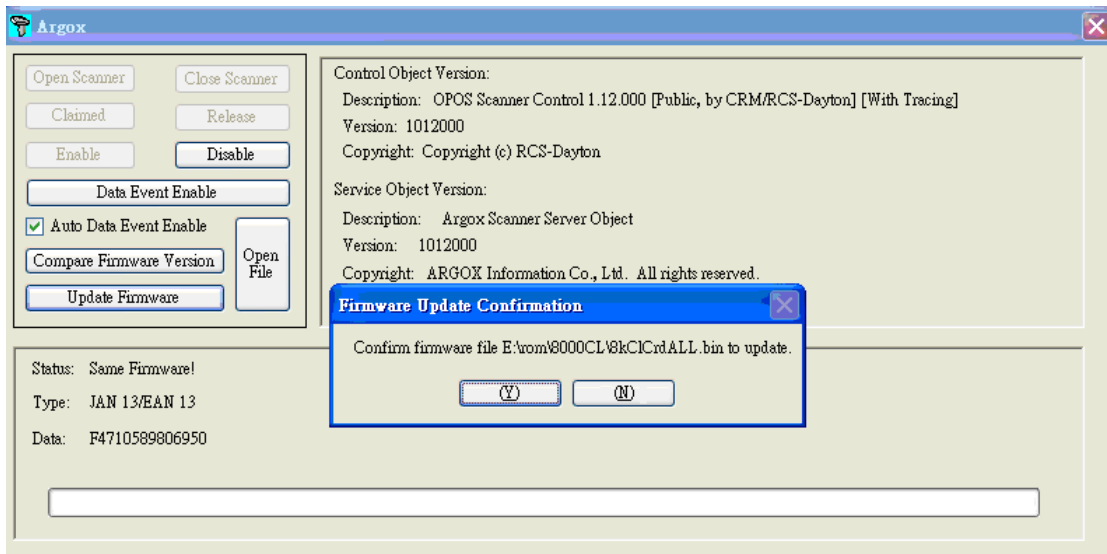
Argox

Open Scanner
Close Scanner
Claimed
Release
Enable
Disable
Data Event Enable
Auto Data Event Enable
Compare Firmware Version
Open File
Update Firmware

Control Object Version:
Description: OPOS Scanner Control 1.12.000 [Public, by CRM/RCS-Dayton] [With Tracing]
Version: 1012000
Copyright: Copyright (c) RCS-Dayton

Service Object Version:
Description: Argox Scanner Server Object
Version: 1012000
Copyright: ARGOX Information Co., Ltd. All rights reserved.

Firmware Update Confirmation
Confirm firmware file E:\rom\8000CL\8kClCrdALL.bin to update.
(Y)
(N)

Status: Same Firmware!
Type: JAN 13/EAN 13
Data: F4710589806950